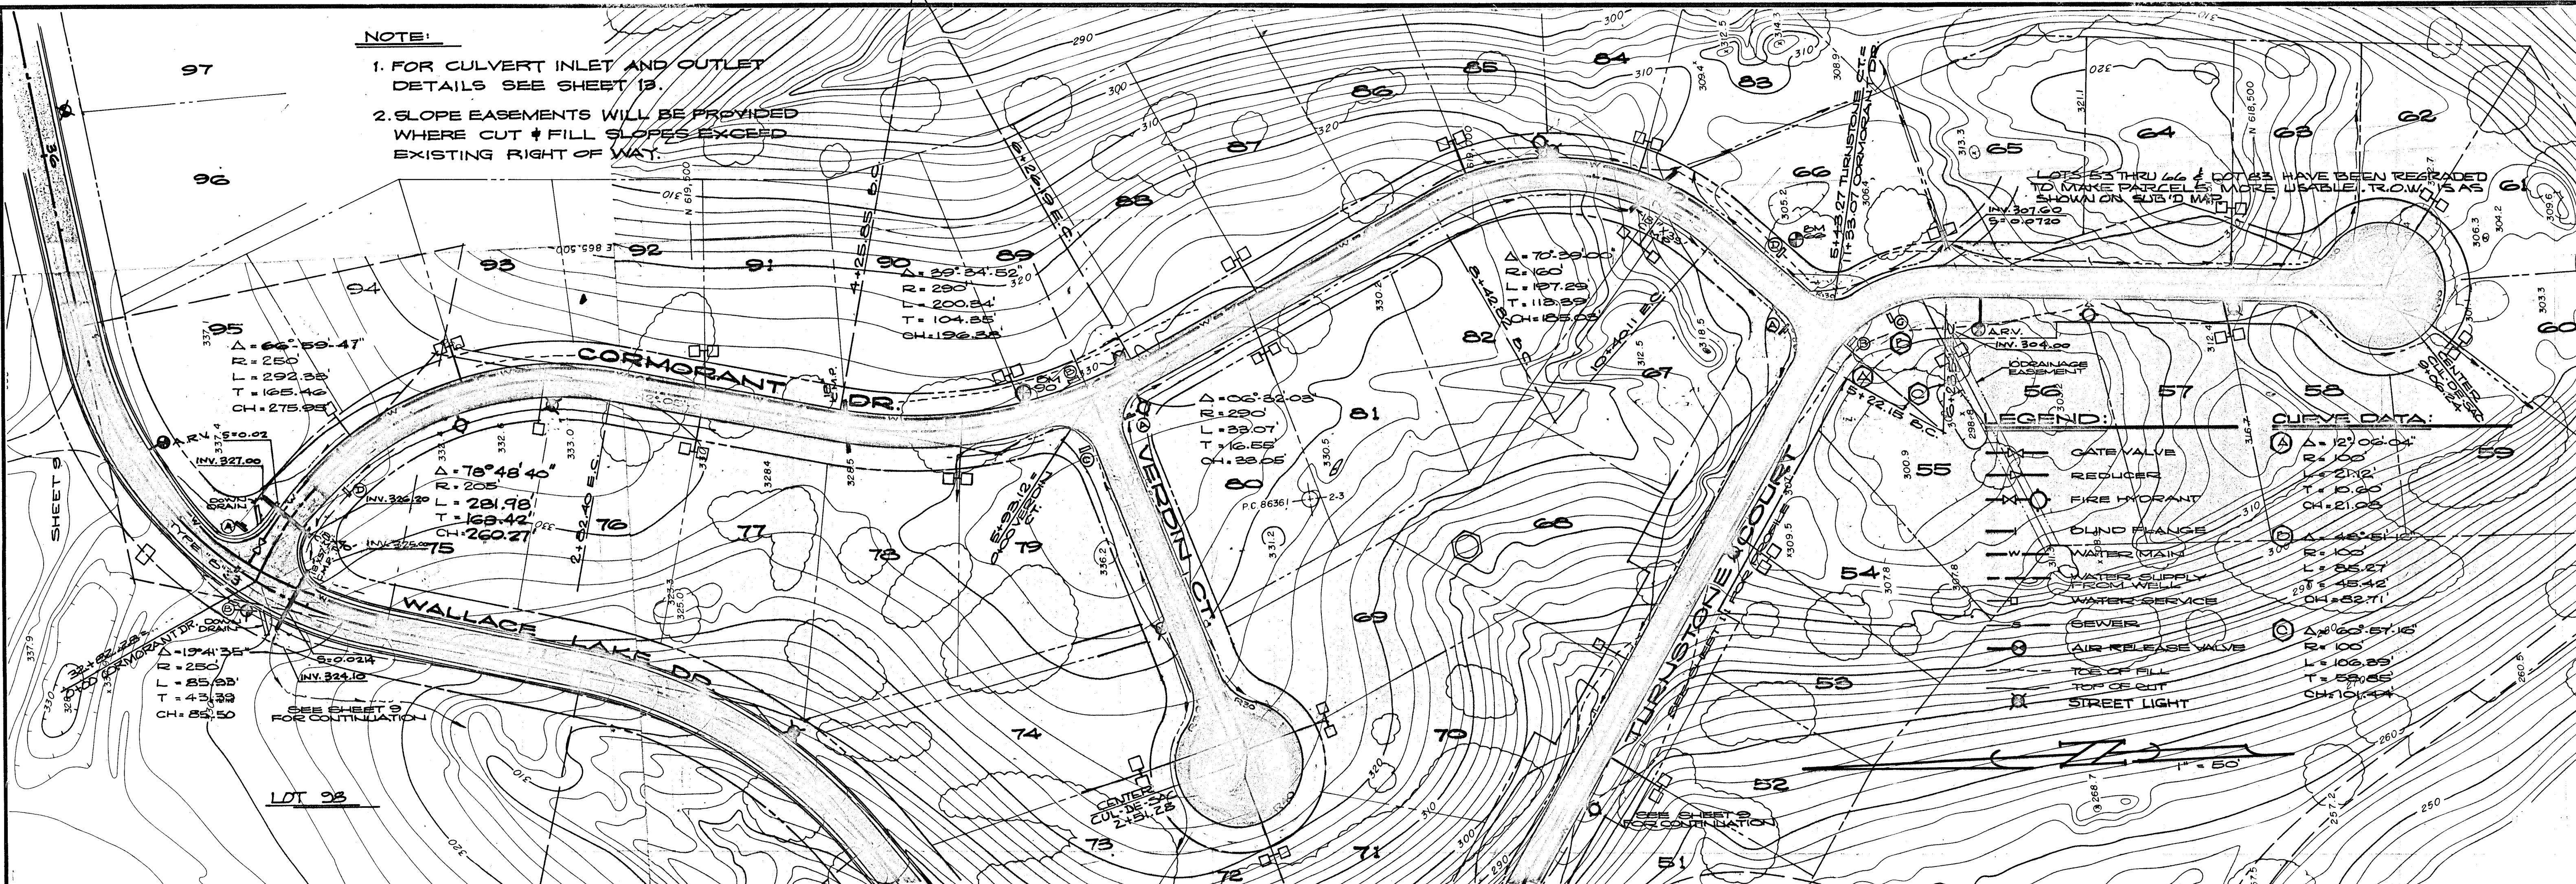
NOTE:

1. FOR CULVERT INLET AND OUTLET DETAILS SEE SHEET 13.

2. SLOPE EASEMENTS WILL BE PROVIDED WHERE CUT & FILL SLOPES EXCEED EXISTING RIGHT OF WAY.

97

96

95

94

93

92

91

90

89

88

87

86

85

84

83

82

81

80

79

78

77

76

75

74

73

72

71

70

69

68

67

66

65

64

63

62

61

60

59

58

57

56

55

54

53

52

51

LOT 98

CORMORANT DR.

WALLACE LAKE DR.

VERDIN CT.

TURNSTONE COURT

$\Delta$ = 66°59'47"
R = 250
L = 292.33
T = 165.46
CH = 275.95

$\Delta$ = 39°34'52"
R = 290
L = 200.34
T = 104.35
CH = 196.38

$\Delta$ = 70°39'00"
R = 160
L = 197.29
T = 113.39
CH = 185.03

$\Delta$ = 06°32'03"
R = 290
L = 33.07
T = 16.55
CH = 33.05

$\Delta$ = 78°48'40"
R = 205
L = 281.98
T = 168.42
CH = 260.27

$\Delta$ = 19°41'35"
R = 250
L = 85.93
T = 43.39
CH = 85.50

A.R.V. S=0.02
INV. 327.00
INV. 326.20
INV. 325.00
INV. 324.10
S=0.024
DOWN DRAIN
TYPE C
SEE SHEET 9 FOR CONTINUATION
SHEET 9
32+82.28 = 0+00 CORMORANT DR.
4+25.85 E.C.
6+26.19 E.C.
2+52.40 E.C.
8+42.82 B.C.
10+40.11 E.C.
5+93.12 = 0+00 VERDIN CT.
5+43.27 TURNSTONE CT. = 11+33.07 CORMORANT DR.
5+22.15 B.C.
P.C. 8636 2-3
CENTER CUL-DE-SAC 2+51.28
CENTER CUL-DE-SAC
N 619,500
E 865,500
N 618,500
BM
A.R.V. INV. 304.00
INV. 307.60 S=0.0720
10' DRAINAGE EASEMENT
LOTS 53 THRU 66 & LOT 83 HAVE BEEN REGRADED TO MAKE PARCELS MORE USABLE. R.O.W. IS AS SHOWN ON SUB'D MAP.
SEE SHEET 9 FOR CONTINUATION

LEGEND:
GATE VALVE
REDUCER
FIRE HYDRANT
BLIND FLANGE
WATER MAIN
WATER SUPPLY FROM WELL
WATER SERVICE
SEWER
AIR RELEASE VALVE
TOE OF FILL
TOP OF CUT
STREET LIGHT

CURVE DATA:
A $\Delta$ = 12°02'04"
R = 100'
L = 21.12'
T = 10.60'
CH = 21.08'
B $\Delta$ = 48°51'
R = 100'
L = 85.27
T = 45.42'
CH = 82.71'
C $\Delta$ = 60°57'16"
R = 100'
L = 106.39'
T = 58.85'
CH = 101.44'

1" = 50'

290
300
310
320
330
250
260